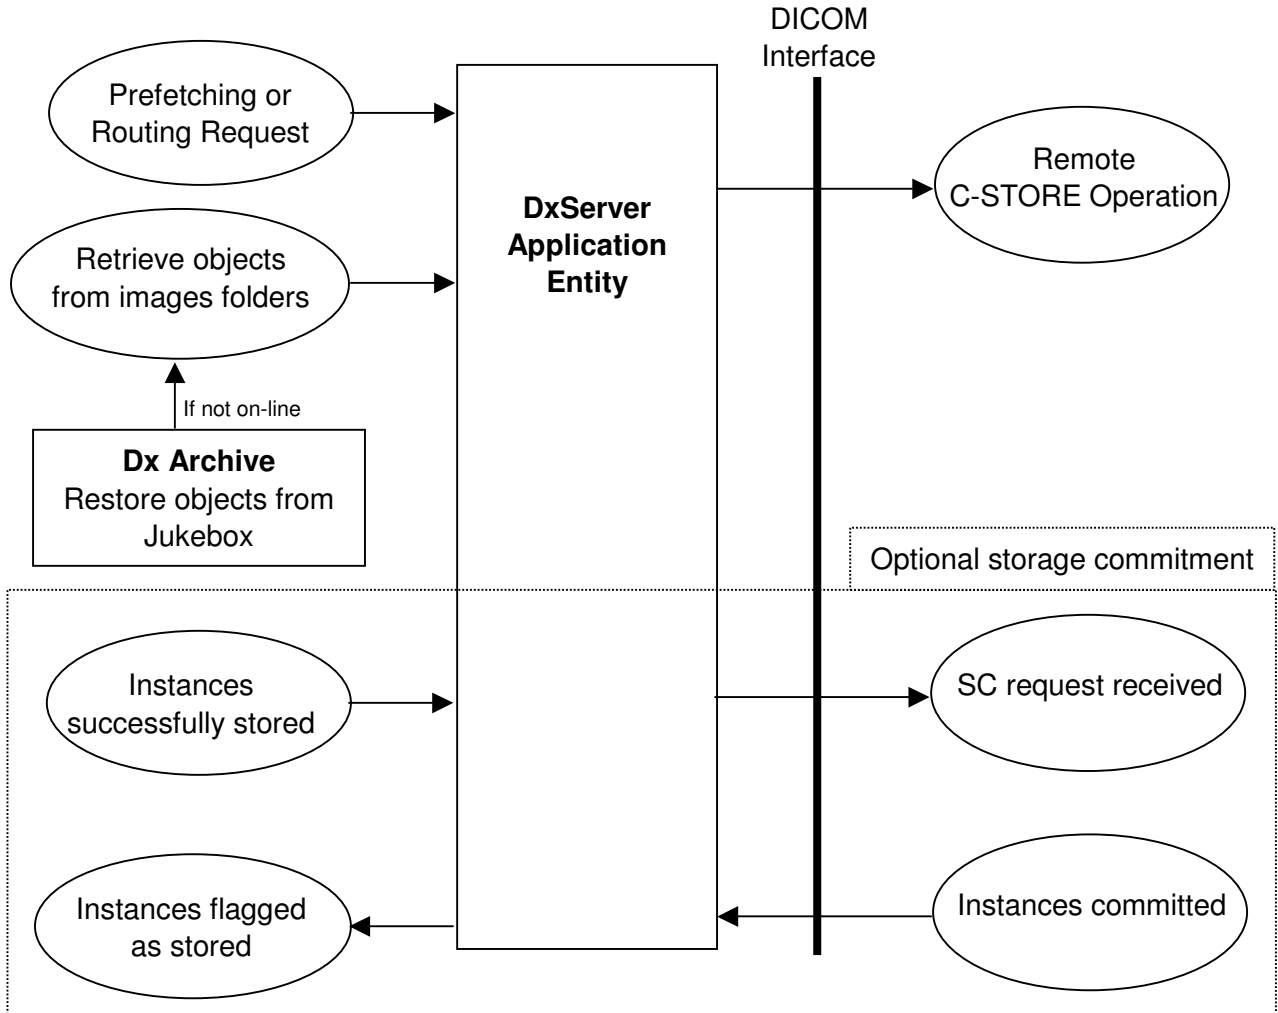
DICOM Interface

Prefetching or Routing Request

Retrieve objects from images folders

If not on-line

**Dx Archive**
Restore objects from Jukebox

**DxServer Application Entity**

Remote C-STORE Operation

Optional storage commitment

Instances successfully stored

SC request received

Instances flagged as stored

Instances committed